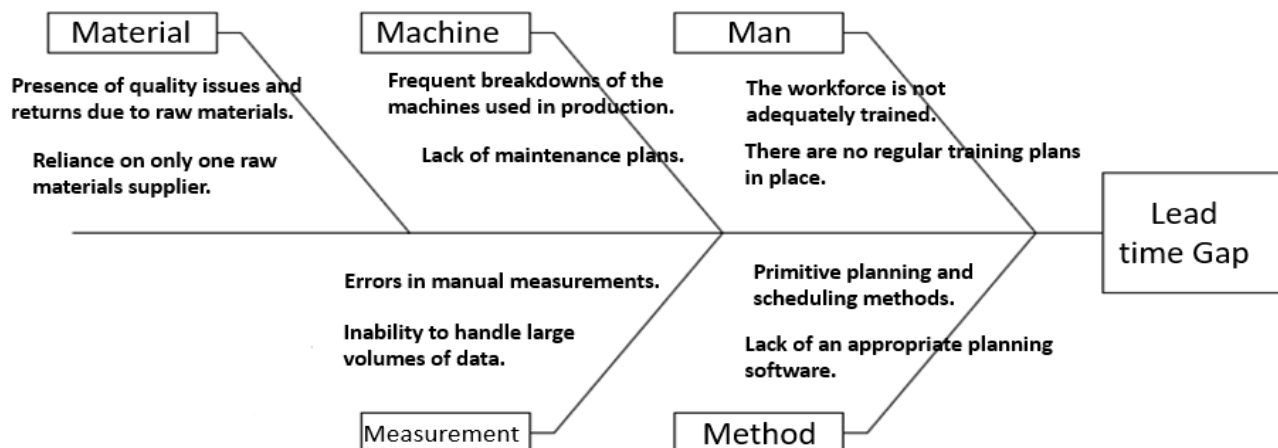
Material

Presence of quality issues and returns due to raw materials.

Reliance on only one raw materials supplier.

Machine

Frequent breakdowns of the machines used in production.

Lack of maintenance plans.

Man

The workforce is not adequately trained.

There are no regular training plans in place.

Lead time Gap

Errors in manual measurements.

Inability to handle large volumes of data.

Measurement

Primitive planning and scheduling methods.

Lack of an appropriate planning software.

Method